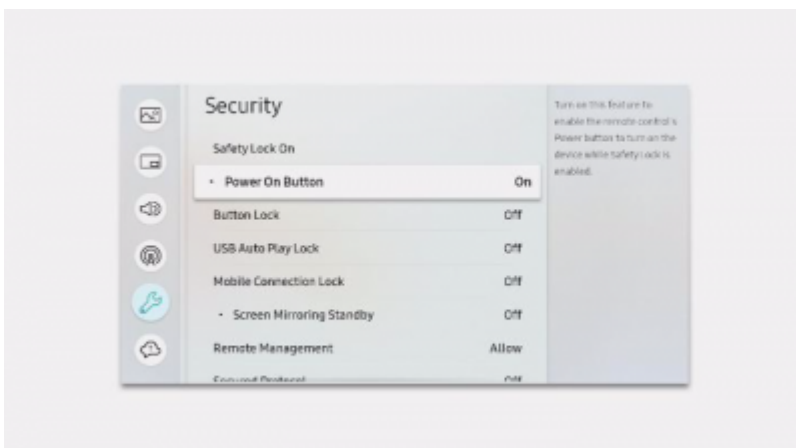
Security

Safety Lock On

• Power On Button On

Button Lock Off

USB Auto Play Lock Off

Mobile Connection Lock Off

• Screen Mirroring Standby Off

Remote Management Allow

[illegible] Off

Turn on this feature to enable the remote control's Power button to turn on the device while Safety Lock is enabled.